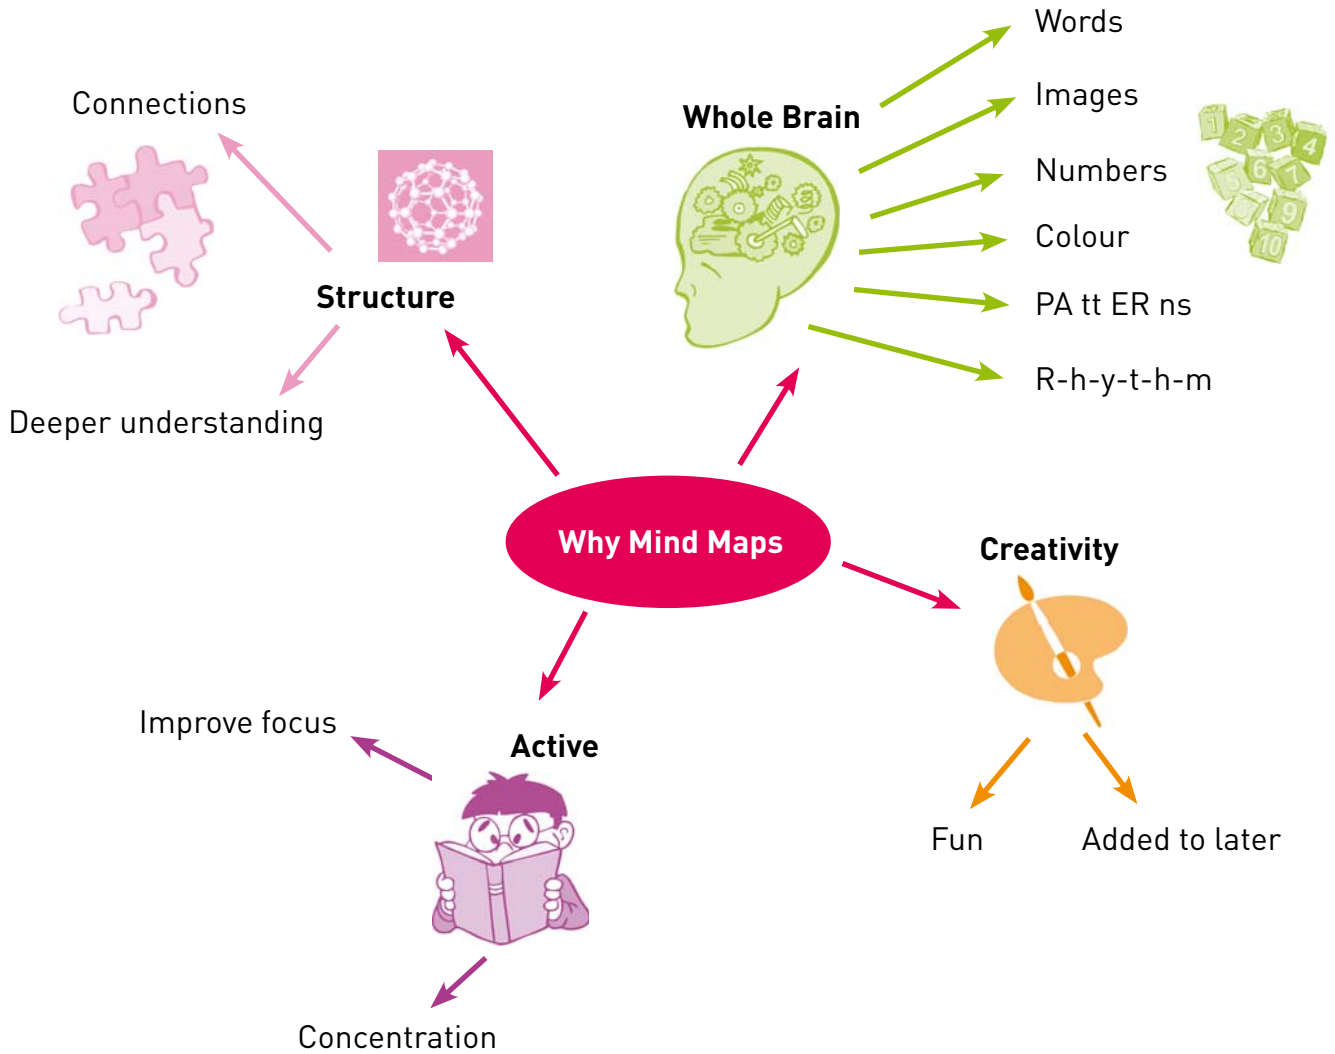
Why Mind Maps

Structure

Connections

Deeper understanding

Whole Brain

Words

Images

Numbers

Colour

PA tt ER ns

R-h-y-t-h-m

1 2 3 4 5 6 7 9 10

Creativity

Fun

Added to later

Active

Improve focus

Concentration